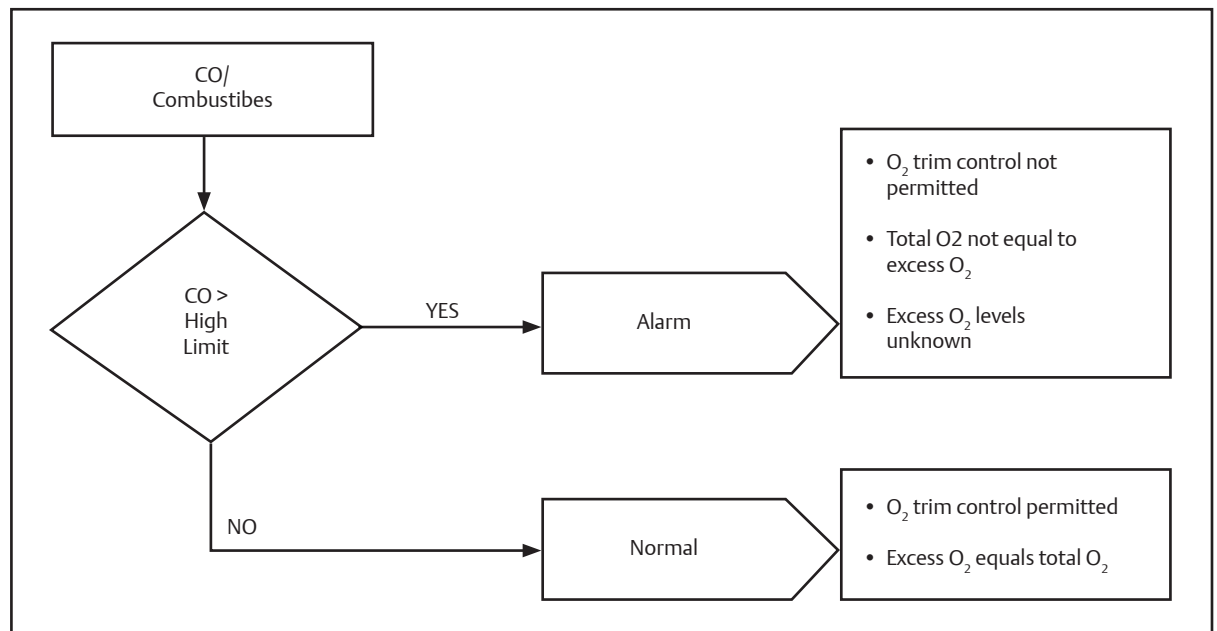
CO/
Combustibes

CO >
High
Limit

YES

Alarm

- $O_2$ trim control not permitted
- Total O2 not equal to excess $O_2$
- Excess $O_2$ levels unknown

NO

Normal

- $O_2$ trim control permitted
- Excess $O_2$ equals total $O_2$